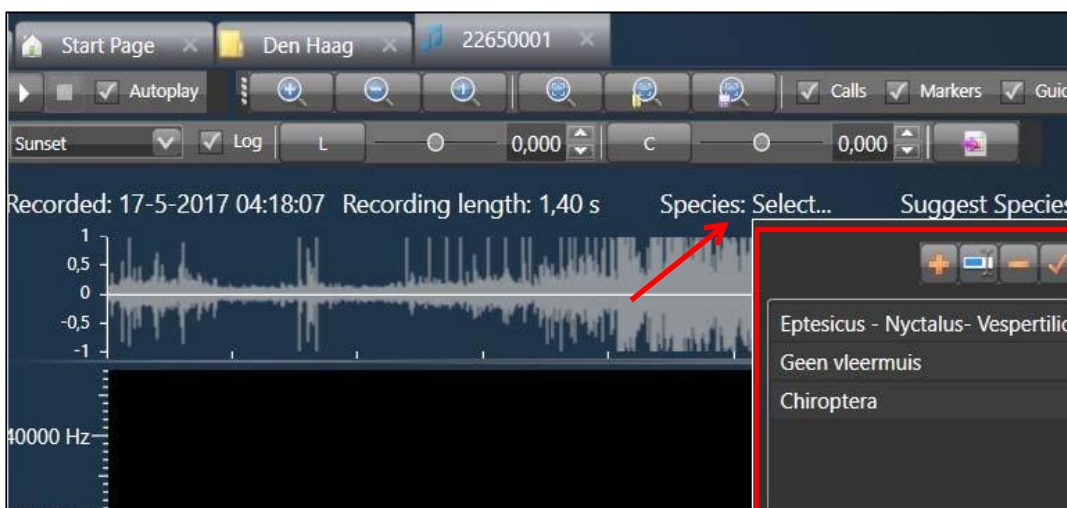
Start Page ×
Den Haag ×
22650001 ×

Autoplay
Calls
Markers
Guic

Sunset
Log
L
0,000
C
0,000

Recorded: 17-5-2017 04:18:07 Recording length: 1,40 s Species: Select... Suggest Species

1
0,5
0
-0,5
-1

40000 Hz

Eptesicus - Nyctalus- Vespertilic
Geen vleermuis
Chiroptera